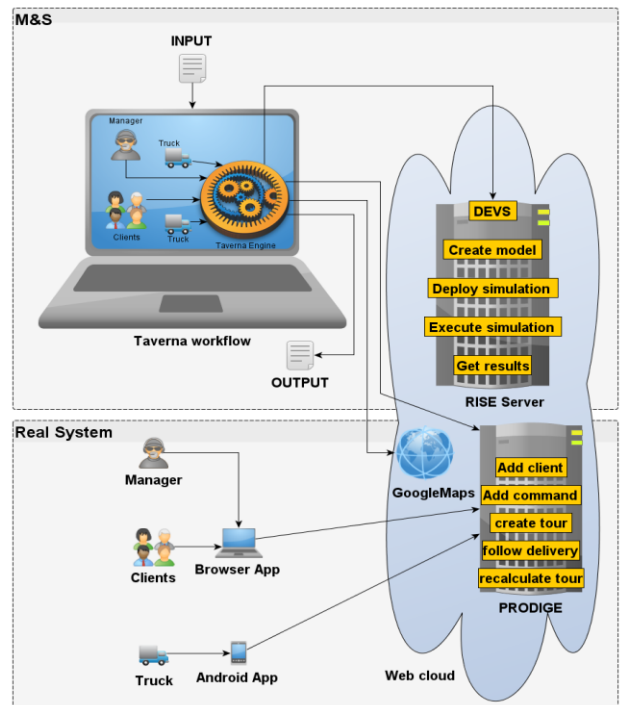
M&S

INPUT

Manager

Truck

Clients

Truck

Taverna Engine

Taverna workflow

OUTPUT

DEVS

Create model

Deploy simulation

Execute simulation

Get results

RISE Server

Real System

Manager

Clients

Browser App

Truck

Android App

GoogleMaps

Add client

Add command

create tour

follow delivery

recalculate tour

PRODIGE

Web cloud